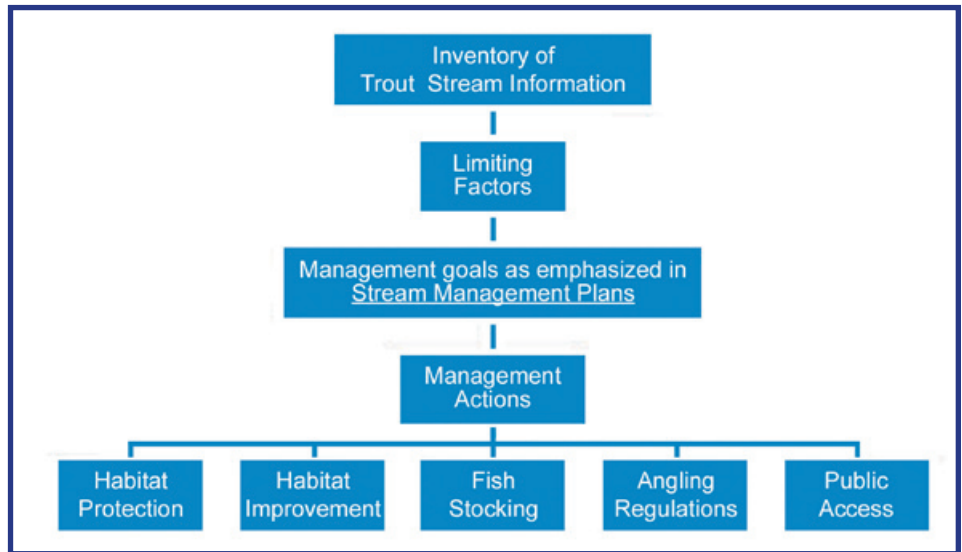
Inventory of Trout Stream Information

Limiting Factors

Management goals as emphasized in Stream Management Plans

Management Actions

Habitat Protection

Habitat Improvement

Fish Stocking

Angling Regulations

Public Access